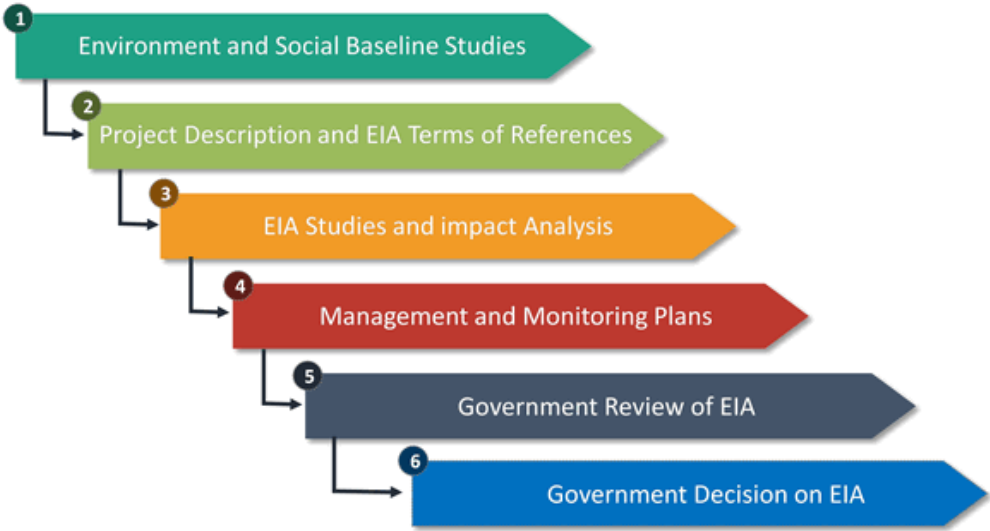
1
Environment and Social Baseline Studies

2
Project Description and EIA Terms of References

3
EIA Studies and impact Analysis

4
Management and Monitoring Plans

5
Government Review of EIA

6
Government Decision on EIA